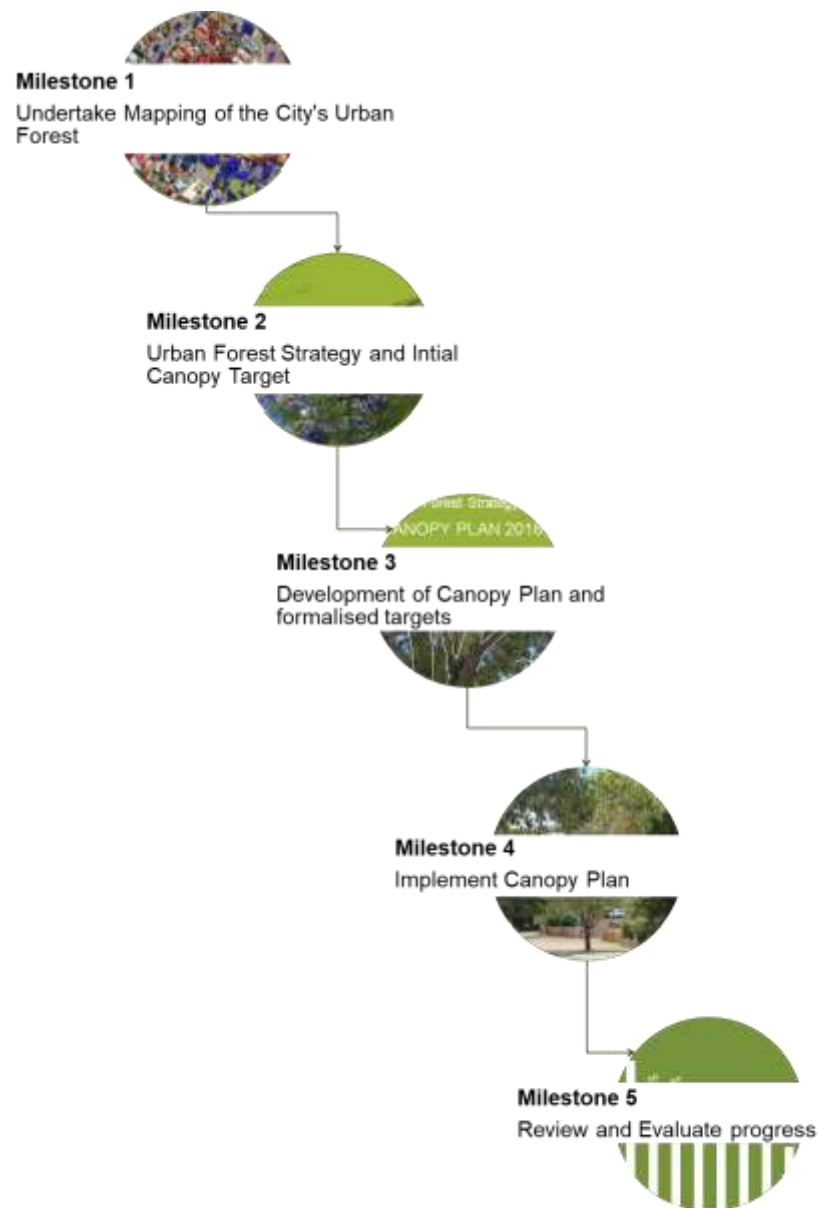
Milestone 1
Undertake Mapping of the City's Urban Forest

Milestone 2
Urban Forest Strategy and Intial Canopy Target

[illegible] Forest Strategy
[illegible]ANOPY PLAN 2018

Milestone 3
Development of Canopy Plan and formalised targets

Milestone 4
Implement Canopy Plan

Milestone 5
Review and Evaluate progress